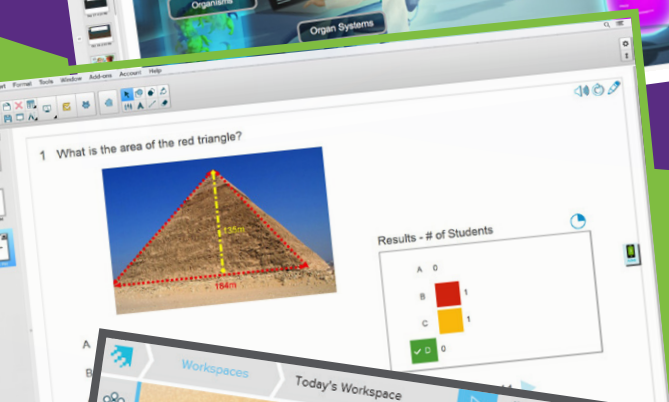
Organisms

Organ Systems

ert Format Tools Window Add-ons Account Help

1 What is the area of the red triangle?

135m

184m

Results - # of Students

A 0

B 1

C 1

D 0

A

B

Workspaces

Today's Workspace